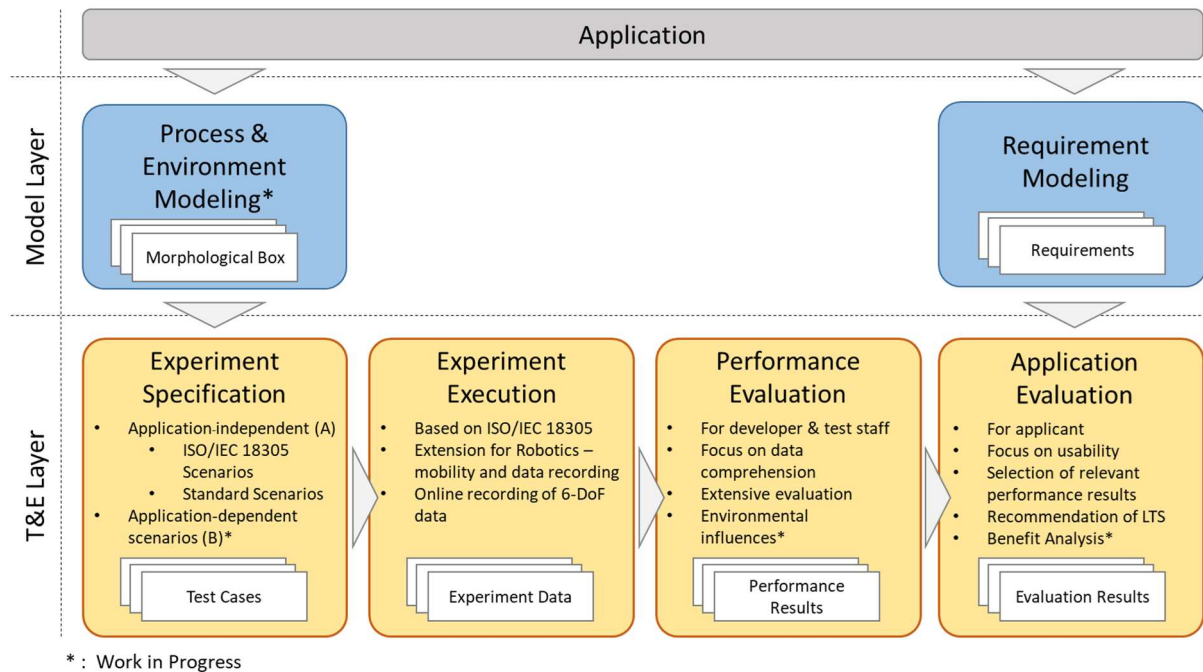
Application

Model Layer

Process & Environment Modeling*

Morphological Box

Requirement Modeling

Requirements

T&E Layer

Experiment Specification

- Application-independent (A)
  - ISO/IEC 18305 Scenarios
  - Standard Scenarios
- Application-dependent scenarios (B)*

Test Cases

Experiment Execution

- Based on ISO/IEC 18305
- Extension for Robotics – mobility and data recording
- Online recording of 6-DoF data

Experiment Data

Performance Evaluation

- For developer & test staff
- Focus on data comprehension
- Extensive evaluation
- Environmental influences*

Performance Results

Application Evaluation

- For applicant
- Focus on usability
- Selection of relevant performance results
- Recommendation of LTS
- Benefit Analysis*

Evaluation Results

* : Work in Progress